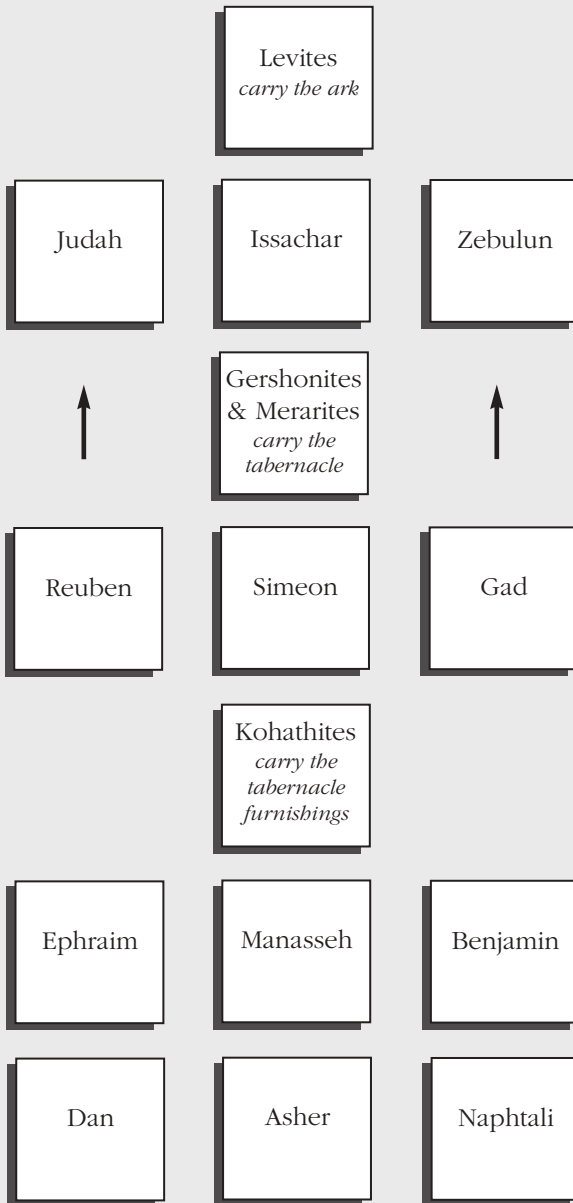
Levites
*carry the ark*

Judah

Issachar

Zebulun

Gershonites & Merarites
*carry the tabernacle*

Reuben

Simeon

Gad

Kohathites
*carry the tabernacle furnishings*

Ephraim

Manasseh

Benjamin

Dan

Asher

Naphtali